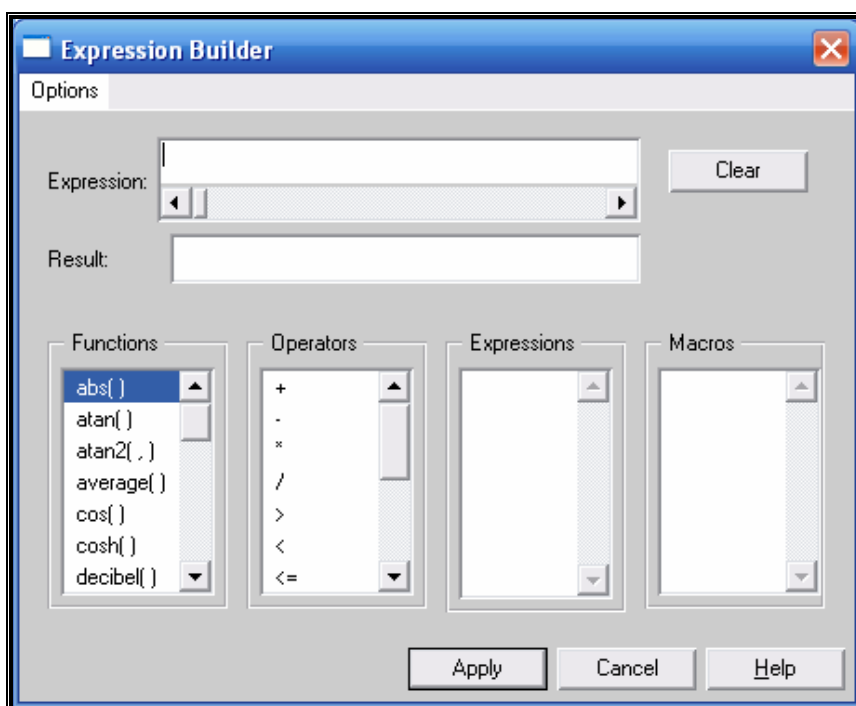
Expression Builder

Options

Expression:

Clear

Result:

Functions

abs( )
atan( )
atan2( , )
average( )
cos( )
cosh( )
decibel( )

Operators

+
-
*
/
>
<
<=

Expressions

Macros

Apply

Cancel

Help